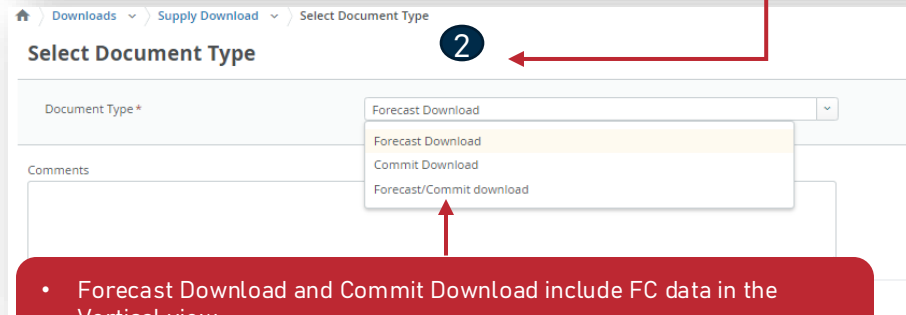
Downloads Supply Download Select Document Type

Select Document Type

2

Document Type *

Forecast Download

Forecast Download
Commit Download
Forecast/Commit download

Comments

• Forecast Download and Commit Download include FC data in the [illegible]